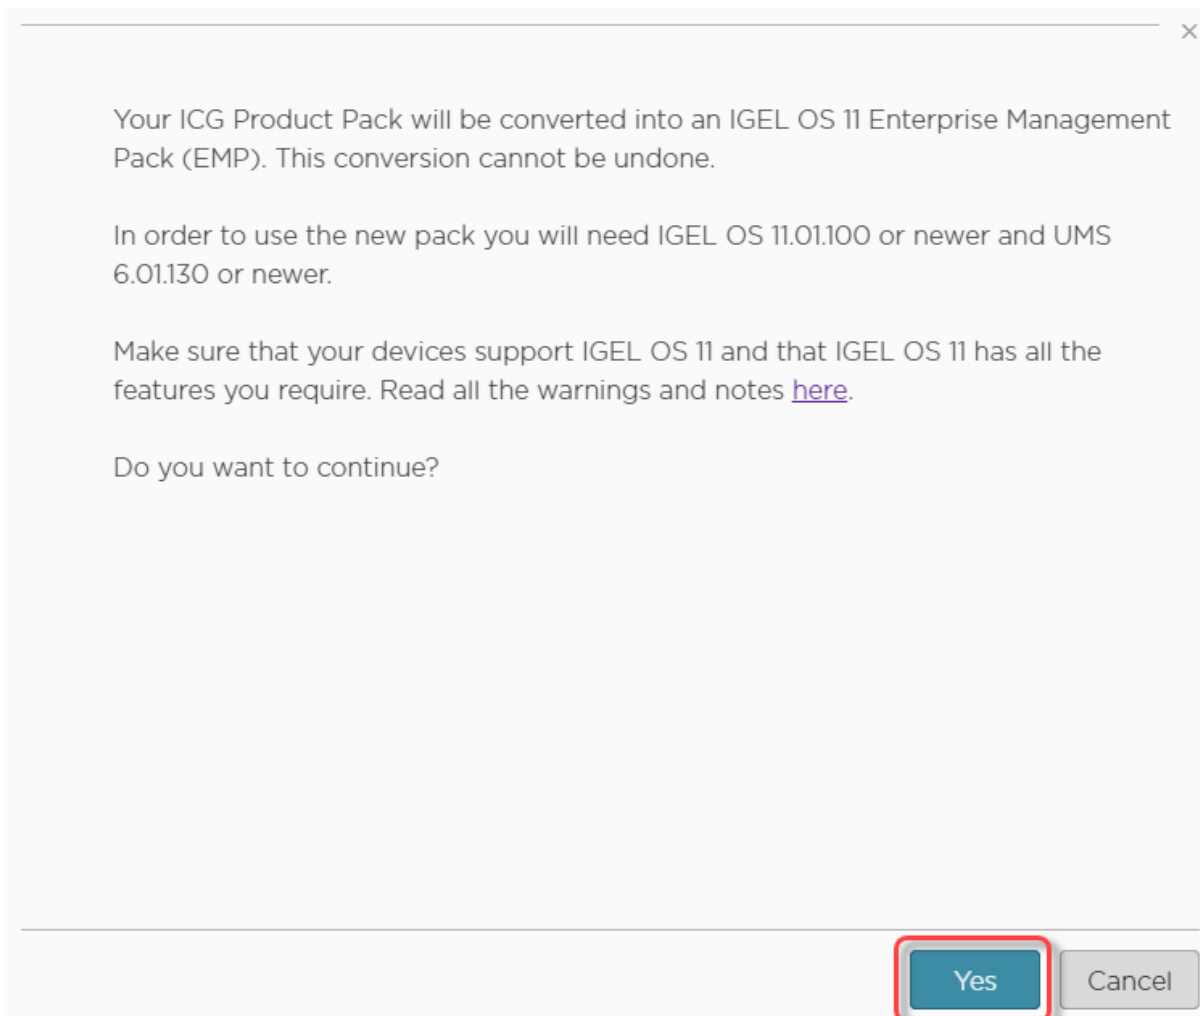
×

Your ICG Product Pack will be converted into an IGEL OS 11 Enterprise Management Pack (EMP). This conversion cannot be undone.

In order to use the new pack you will need IGEL OS 11.01.100 or newer and UMS 6.01.130 or newer.

Make sure that your devices support IGEL OS 11 and that IGEL OS 11 has all the features you require. Read all the warnings and notes here.

Do you want to continue?

Yes Cancel